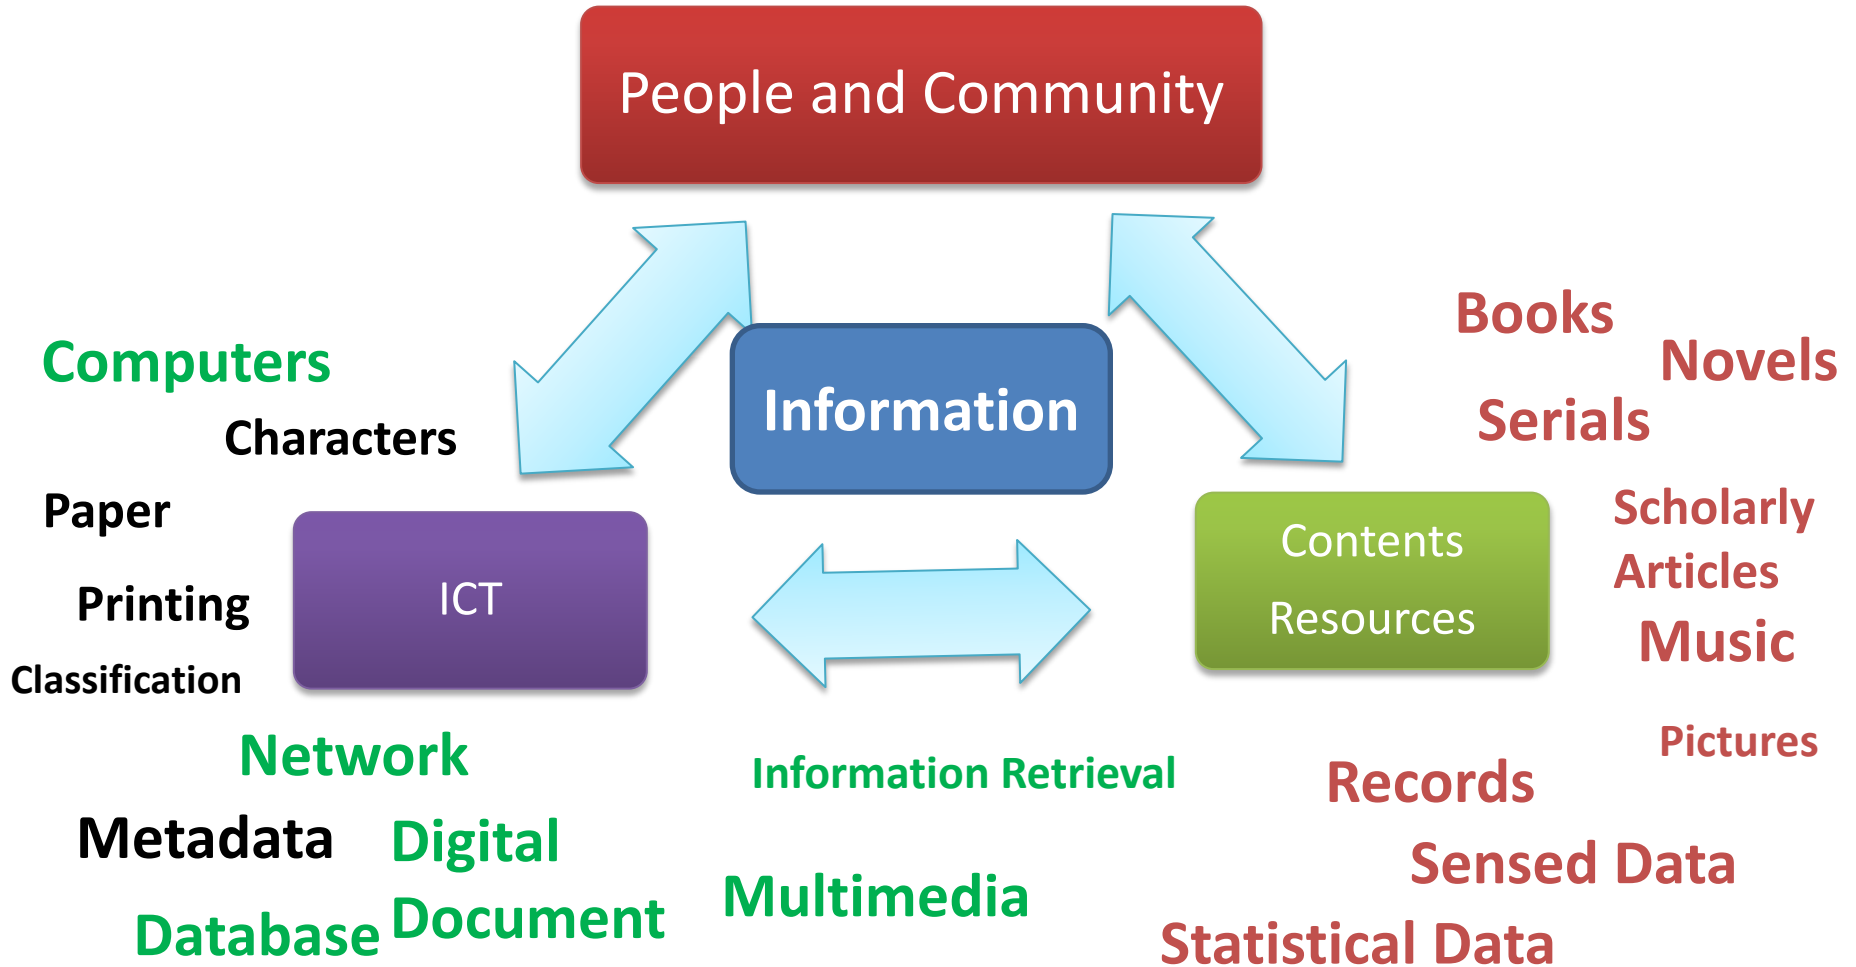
People and Community

Information

Computers

Characters

Paper

Printing

Classification

ICT

Contents Resources

Books

Novels

Serials

Scholarly Articles

Music

Pictures

Records

Sensed Data

Statistical Data

Network

Information Retrieval

Metadata

Digital

Database

Document

Multimedia